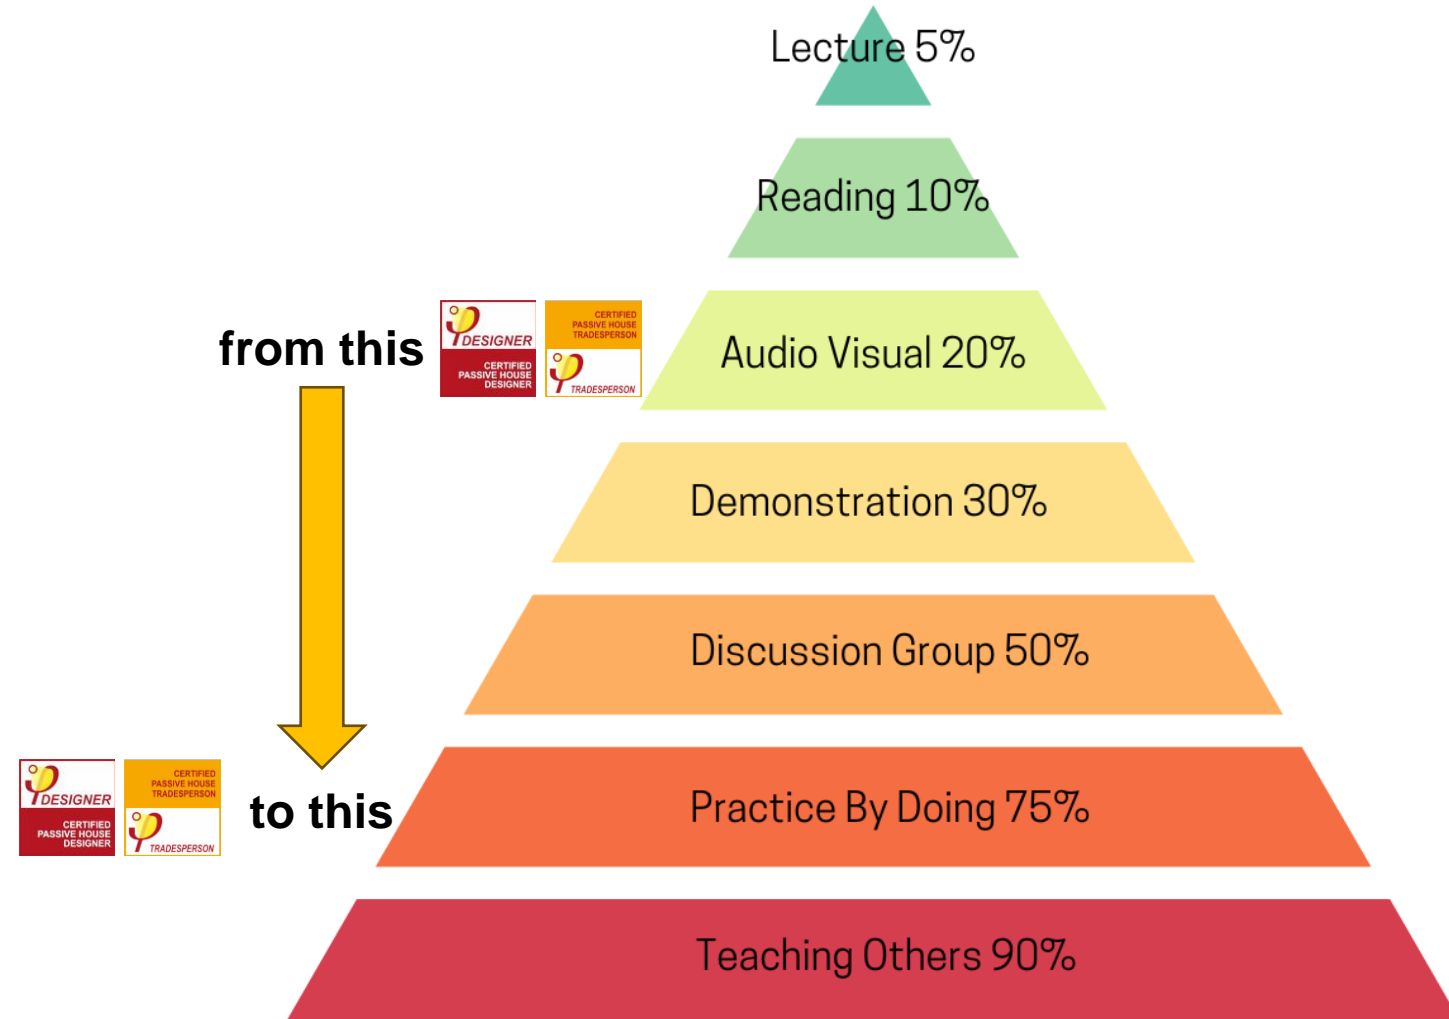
Lecture 5%

Reading 10%

from this

DESIGNER
CERTIFIED PASSIVE HOUSE DESIGNER

CERTIFIED PASSIVE HOUSE TRADESPERSON
TRADESPERSON

Audio Visual 20%

Demonstration 30%

Discussion Group 50%

DESIGNER
CERTIFIED PASSIVE HOUSE DESIGNER

CERTIFIED PASSIVE HOUSE TRADESPERSON
TRADESPERSON

to this

Practice By Doing 75%

Teaching Others 90%